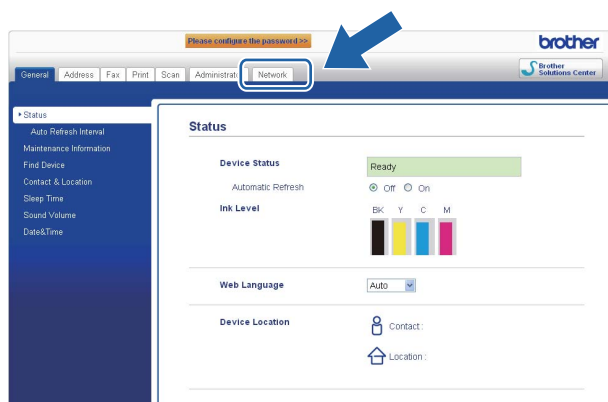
Please configure the password >>

brother

General | Address | Fax | Print | Scan | Administrato | Network

Brother Solutions Center

▸ Status
Auto Refresh Interval
Maintenance Information
Find Device
Contact & Location
Sleep Time
Sound Volume
Date&Time

Status

Device Status
Ready
Automatic Refresh
Off On
Ink Level
BK Y C M

Web Language
Auto

Device Location
Contact :
Location :